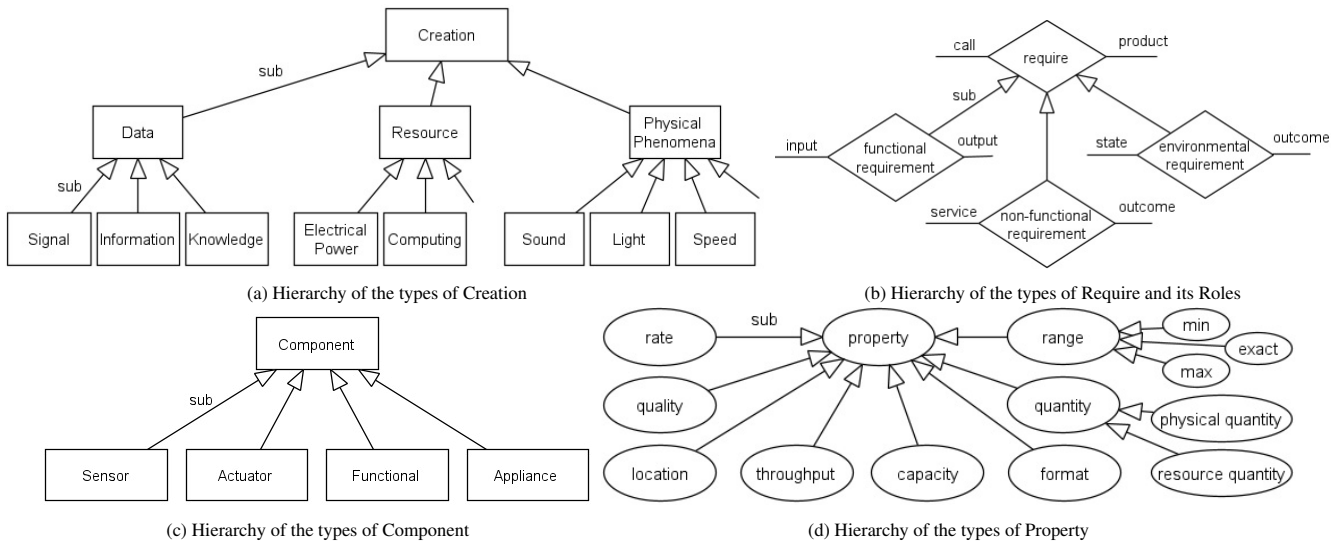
Creation

sub

Data

Resource

Physical Phenomena

sub

Signal

Information

Knowledge

Electrical Power

Computing

Sound

Light

Speed

(a) Hierarchy of the types of Creation

call

require

product

sub

input

functional requirement

output

state

environmental requirement

outcome

service

non-functional requirement

outcome

(b) Hierarchy of the types of Require and its Roles

Component

sub

Sensor

Actuator

Functional

Appliance

(c) Hierarchy of the types of Component

rate

sub

property

range

min

exact

max

quality

quantity

physical quantity

location

throughput

capacity

format

resource quantity

(d) Hierarchy of the types of Property